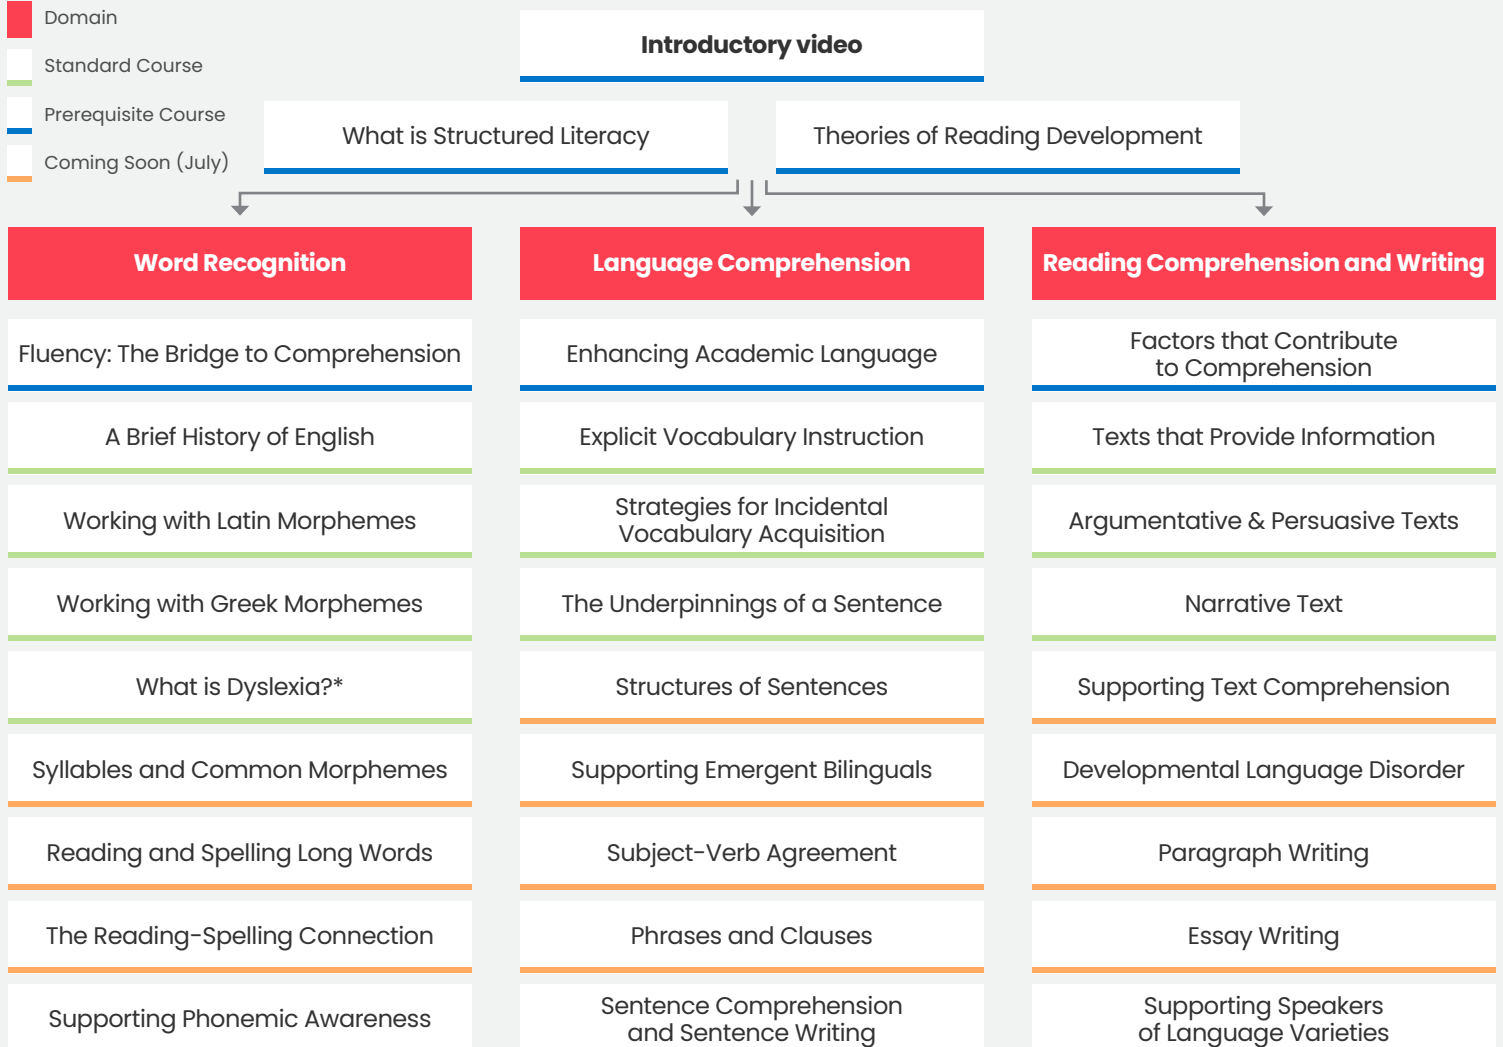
Domain

Standard Course

Prerequisite Course

Coming Soon (July)

Introductory video

What is Structured Literacy

Theories of Reading Development

Word Recognition

Fluency: The Bridge to Comprehension

A Brief History of English

Working with Latin Morphemes

Working with Greek Morphemes

What is Dyslexia?*

Syllables and Common Morphemes

Reading and Spelling Long Words

The Reading-Spelling Connection

Supporting Phonemic Awareness

Language Comprehension

Enhancing Academic Language

Explicit Vocabulary Instruction

Strategies for Incidental Vocabulary Acquisition

The Underpinnings of a Sentence

Structures of Sentences

Supporting Emergent Bilinguals

Subject-Verb Agreement

Phrases and Clauses

Sentence Comprehension and Sentence Writing

Reading Comprehension and Writing

Factors that Contribute to Comprehension

Texts that Provide Information

Argumentative & Persuasive Texts

Narrative Text

Supporting Text Comprehension

Developmental Language Disorder

Paragraph Writing

Essay Writing

Supporting Speakers of Language Varieties